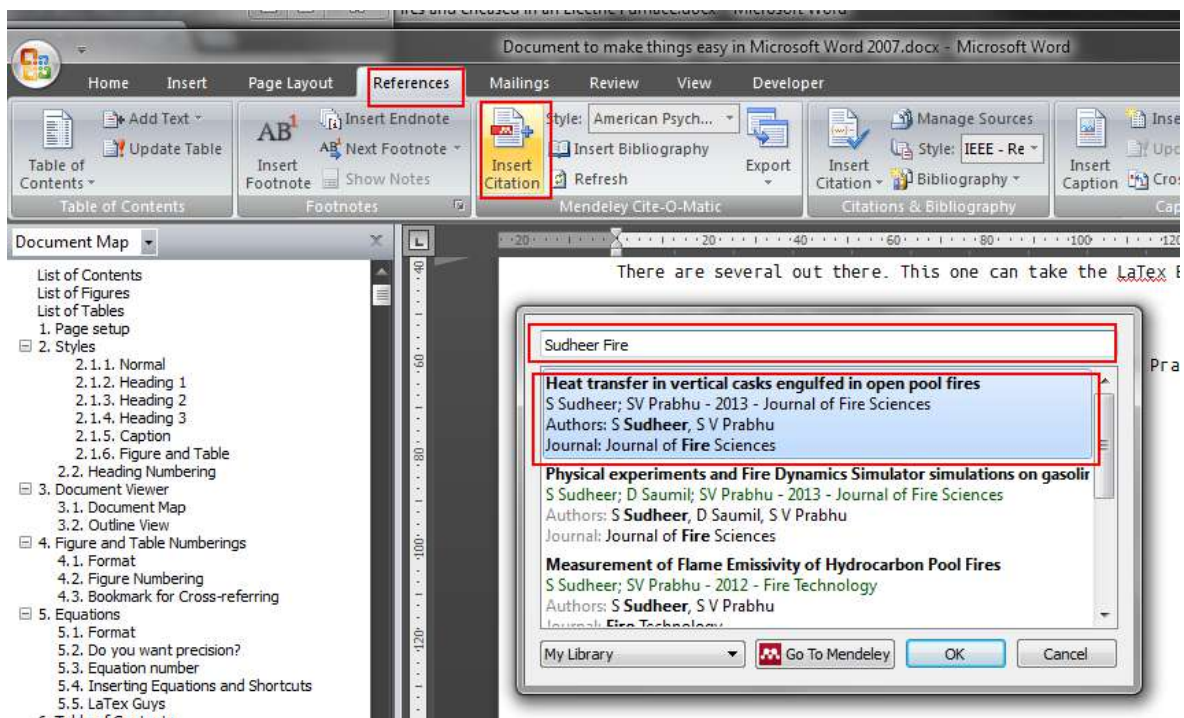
Document to make things easy in Microsoft Word 2007.docx - Microsoft Word

Home Insert Page Layout References Mailings Review View Developer

Add Text
Update Table
Table of Contents
Table of Contents

AB¹ Insert Footnote
Insert Endnote
Next Footnote
Show Notes
Footnotes

Insert Citation
Style: American Psych...
Insert Bibliography
Refresh
Export
Mendeley Cite-O-Matic

Insert Citation
Manage Sources
Style: IEEE - Re
Bibliography
Citations & Bibliography

Insert Caption
Inse
Upc
Cros
Cap

Document Map

List of Contents
List of Figures
List of Tables
1. Page setup
2. Styles
2.1.1. Normal
2.1.2. Heading 1
2.1.3. Heading 2
2.1.4. Heading 3
2.1.5. Caption
2.1.6. Figure and Table
2.2. Heading Numbering
3. Document Viewer
3.1. Document Map
3.2. Outline View
4. Figure and Table Numberings
4.1. Format
4.2. Figure Numbering
4.3. Bookmark for Cross-referring
5. Equations
5.1. Format
5.2. Do you want precision?
5.3. Equation number
5.4. Inserting Equations and Shortcuts
5.5. LaTex Guys

There are several out there. This one can take the LaTex E

Pra

Sudheer Fire

Heat transfer in vertical casks engulfed in open pool fires
S Sudheer; SV Prabhu - 2013 - Journal of Fire Sciences
Authors: S Sudheer, S V Prabhu
Journal: Journal of Fire Sciences

Physical experiments and Fire Dynamics Simulator simulations on gasolir
S Sudheer; D Saumil; SV Prabhu - 2013 - Journal of Fire Sciences
Authors: S Sudheer, D Saumil, S V Prabhu
Journal: Journal of Fire Sciences

Measurement of Flame Emissivity of Hydrocarbon Pool Fires
S Sudheer; SV Prabhu - 2012 - Fire Technology
Authors: S Sudheer, S V Prabhu
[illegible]

My Library
Go To Mendeley
OK
Cancel